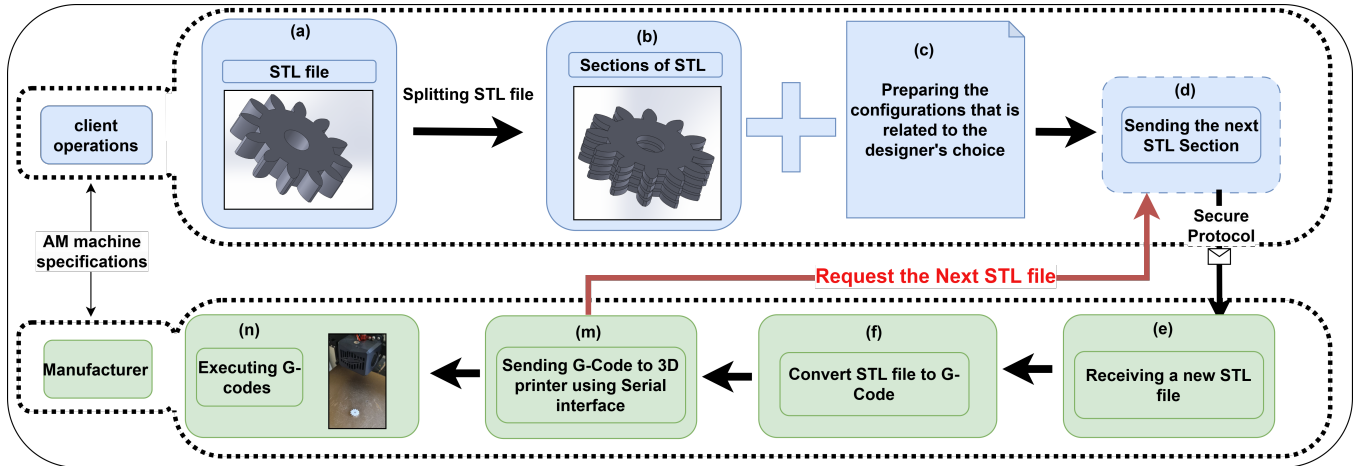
client operations

AM machine specifications

Manufacturer

(a)

STL file

Splitting STL file

(b)

Sections of STL

(c)

Preparing the configurations that is related to the designer's choice

(d)

Sending the next STL Section

Secure Protocol

Request the Next STL file

(e)

Receiving a new STL file

(f)

Convert STL file to G-Code

(m)

Sending G-Code to 3D printer using Serial interface

(n)

Executing G-codes